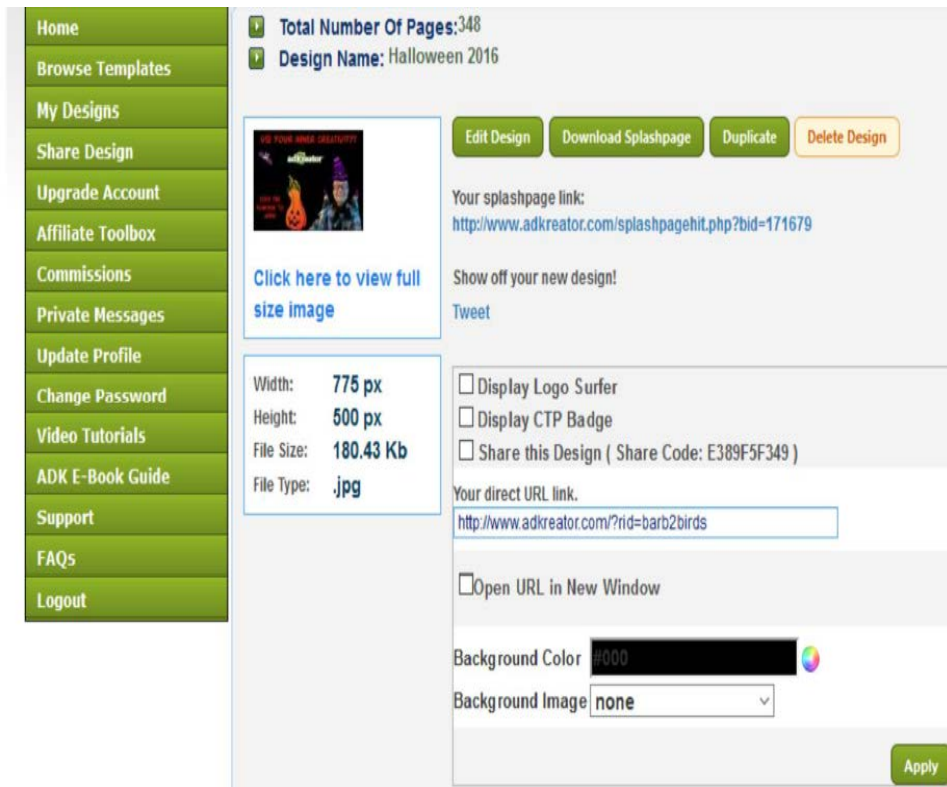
Home
Browse Templates
My Designs
Share Design
Upgrade Account
Affiliate Toolbox
Commissions
Private Messages
Update Profile
Change Password
Video Tutorials
ADK E-Book Guide
Support
FAQs
Logout

Total Number Of Pages:348
Design Name: Halloween 2016

USE YOUR INNER CREATIVITY! adkreator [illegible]

Click here to view full size image

Edit Design
Download Splashpage
Duplicate
Delete Design

Your splashpage link:
http://www.adkreator.com/splashpagehit.php?bid=171679

Show off your new design!
Tweet

| Width: | 775 px |
|---|---|
| Height: | 500 px |
| File Size: | 180.43 Kb |
| File Type: | .jpg |

Display Logo Surfer
Display CTP Badge
Share this Design ( Share Code: E389F5F349 )

Your direct URL link.
http://www.adkreator.com/?rid=barb2birds

Open URL in New Window

Background Color #000
Background Image none

Apply